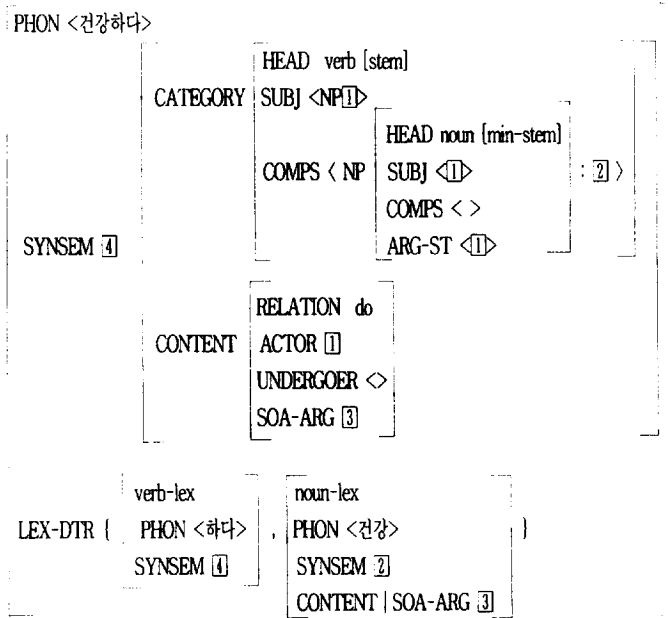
PHON <건강하다>

SYNSEM [4]

CATEGORY
HEAD verb [stem]
SUBJ <NP[1]>
COMPS < NP
HEAD noun [min-stem]
SUBJ <[1]>
COMPS < >
ARG-ST <[1]>
: [2] >

CONTENT
RELATION do
ACTOR [1]
UNDERGOER <>
SOA-ARG [3]

LEX-DTR {
verb-lex
PHON <하다>
SYNSEM [4]
,
noun-lex
PHON <건강>
SYNSEM [2]
CONTENT | SOA-ARG [3]
}